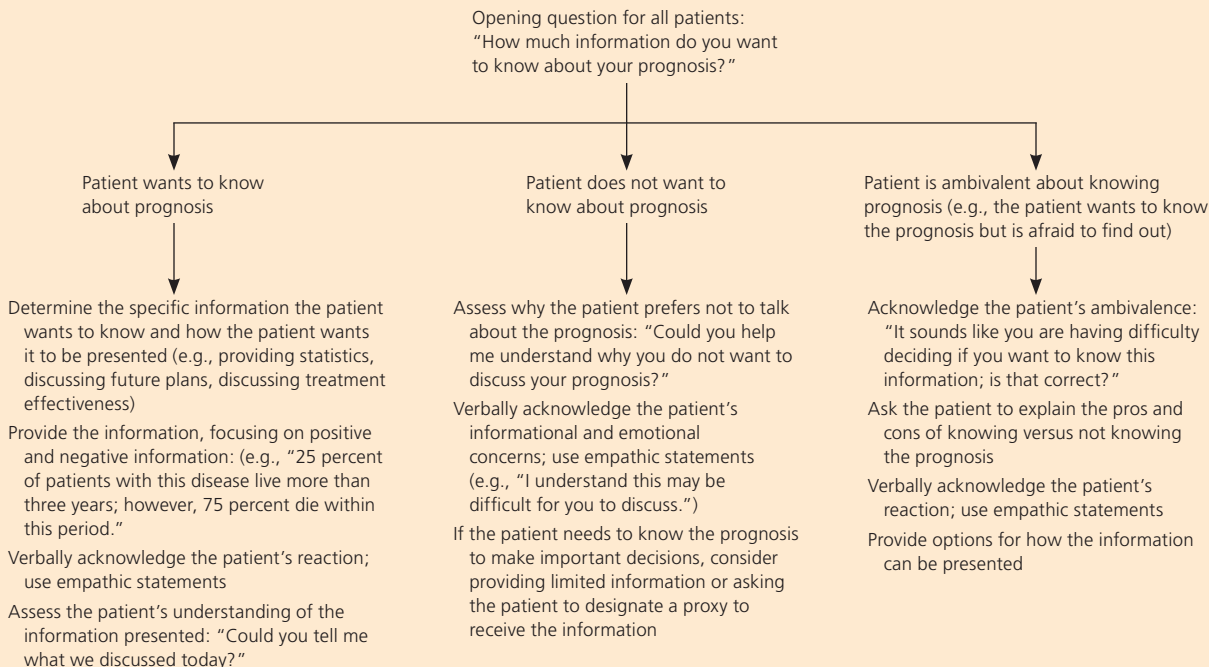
Opening question for all patients: "How much information do you want to know about your prognosis?"

Patient wants to know about prognosis

Determine the specific information the patient wants to know and how the patient wants it to be presented (e.g., providing statistics, discussing future plans, discussing treatment effectiveness)

Provide the information, focusing on positive and negative information: (e.g., "25 percent of patients with this disease live more than three years; however, 75 percent die within this period."

Verbally acknowledge the patient's reaction; use empathic statements

Assess the patient's understanding of the information presented: "Could you tell me what we discussed today?"

Patient does not want to know about prognosis

Assess why the patient prefers not to talk about the prognosis: "Could you help me understand why you do not want to discuss your prognosis?"

Verbally acknowledge the patient's informational and emotional concerns; use empathic statements (e.g., "I understand this may be difficult for you to discuss.")

If the patient needs to know the prognosis to make important decisions, consider providing limited information or asking the patient to designate a proxy to receive the information

Patient is ambivalent about knowing prognosis (e.g., the patient wants to know the prognosis but is afraid to find out)

Acknowledge the patient's ambivalence: "It sounds like you are having difficulty deciding if you want to know this information; is that correct?"

Ask the patient to explain the pros and cons of knowing versus not knowing the prognosis

Verbally acknowledge the patient's reaction; use empathic statements

Provide options for how the information can be presented